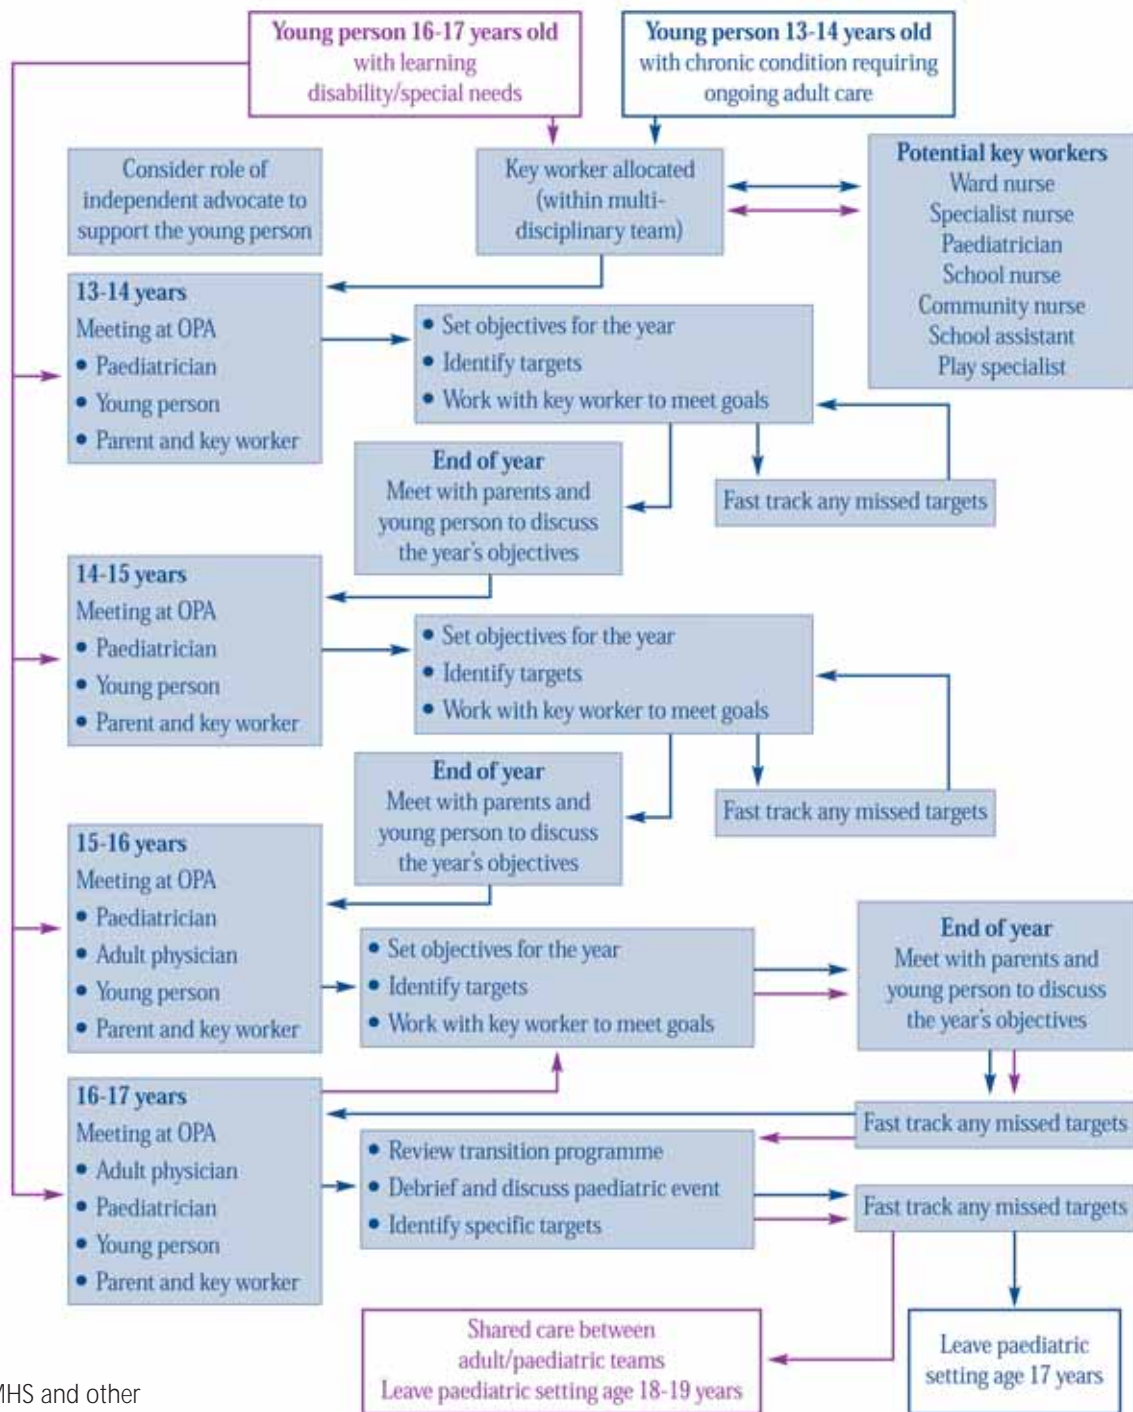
Young person 16-17 years old
with learning
disability/special needs

Young person 13-14 years old
with chronic condition requiring
ongoing adult care

Consider role of
independent advocate to
support the young person

Key worker allocated
(within multi-
disciplinary team)

Potential key workers
Ward nurse
Specialist nurse
Paediatrician
School nurse
Community nurse
School assistant
Play specialist

13-14 years
Meeting at OPA
• Paediatrician
• Young person
• Parent and key worker

• Set objectives for the year
• Identify targets
• Work with key worker to meet goals

End of year
Meet with parents and
young person to discuss
the year's objectives

Fast track any missed targets

14-15 years
Meeting at OPA
• Paediatrician
• Young person
• Parent and key worker

• Set objectives for the year
• Identify targets
• Work with key worker to meet goals

End of year
Meet with parents and
young person to discuss
the year's objectives

Fast track any missed targets

15-16 years
Meeting at OPA
• Paediatrician
• Adult physician
• Young person
• Parent and key worker

• Set objectives for the year
• Identify targets
• Work with key worker to meet goals

End of year
Meet with parents and
young person to discuss
the year's objectives

Fast track any missed targets

16-17 years
Meeting at OPA
• Adult physician
• Paediatrician
• Young person
• Parent and key worker

• Review transition programme
• Debrief and discuss paediatric event
• Identify specific targets

Fast track any missed targets

Shared care between
adult/paediatric teams
Leave paediatric setting age 18-19 years

Leave paediatric
setting age 17 years

MHS and other